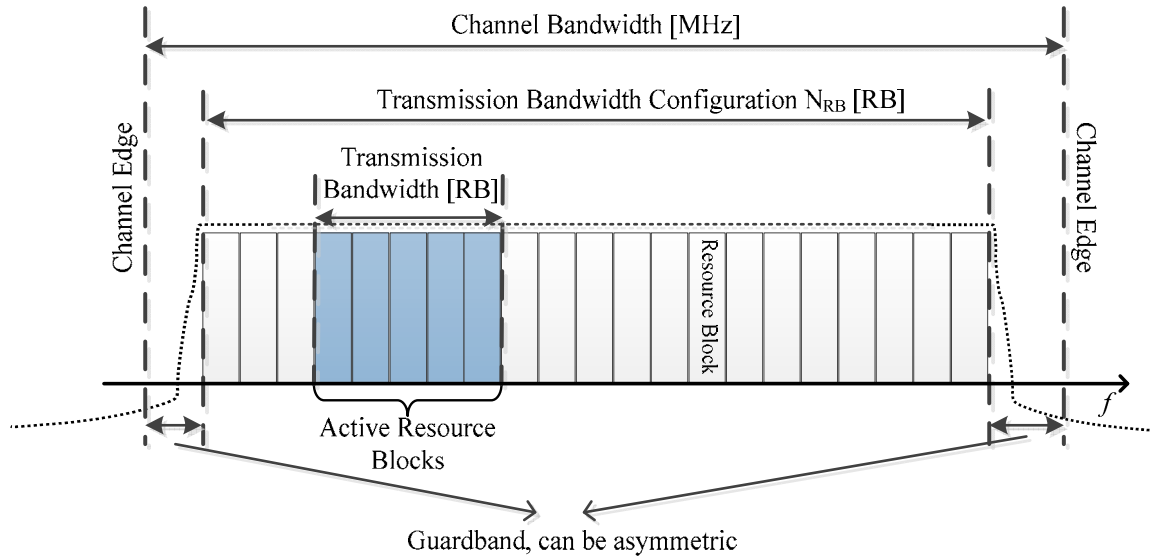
Channel Bandwidth [MHz]

Transmission Bandwidth Configuration $N_{RB}$ [RB]

Channel Edge

Transmission Bandwidth [RB]

Resource Block

Channel Edge

$f$

Active Resource Blocks

Guardband, can be asymmetric